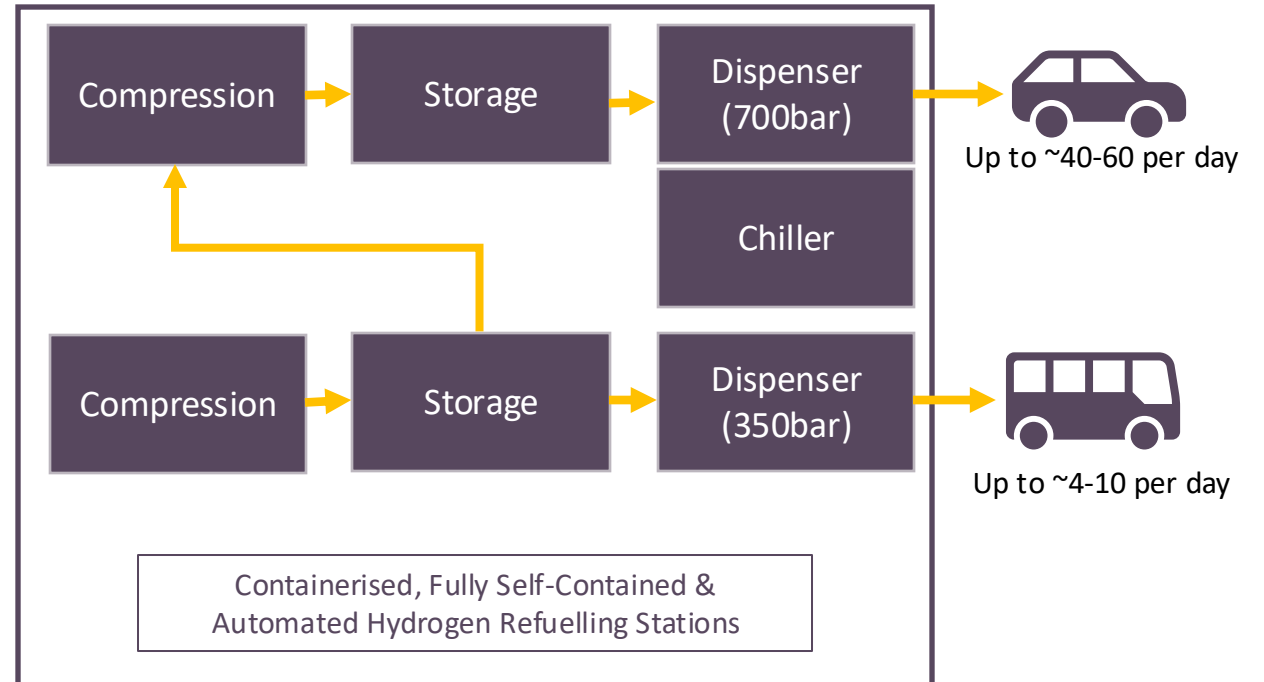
Compression

Storage

Dispenser (700bar)

Up to ~40-60 per day

Chiller

Compression

Storage

Dispenser (350bar)

Up to ~4-10 per day

Containerised, Fully Self-Contained & Automated Hydrogen Refuelling Stations